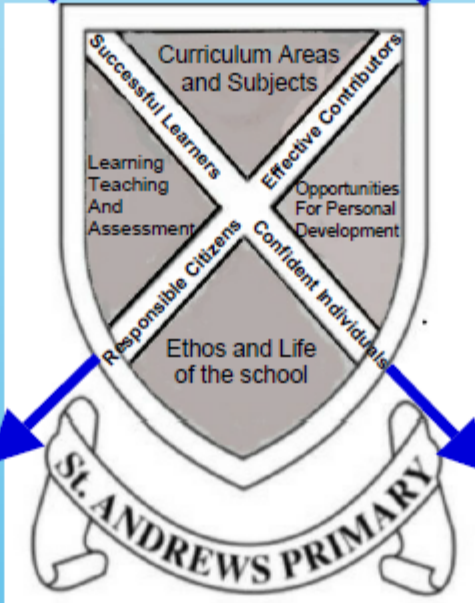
Curriculum Areas and Subjects

Successful Learners

Effective Contributors

Learning Teaching And Assessment

Opportunities For Personal Development

Responsible Citizens

Confident Individuals

Ethos and Life of the school

St. ANDREWS PRIMARY